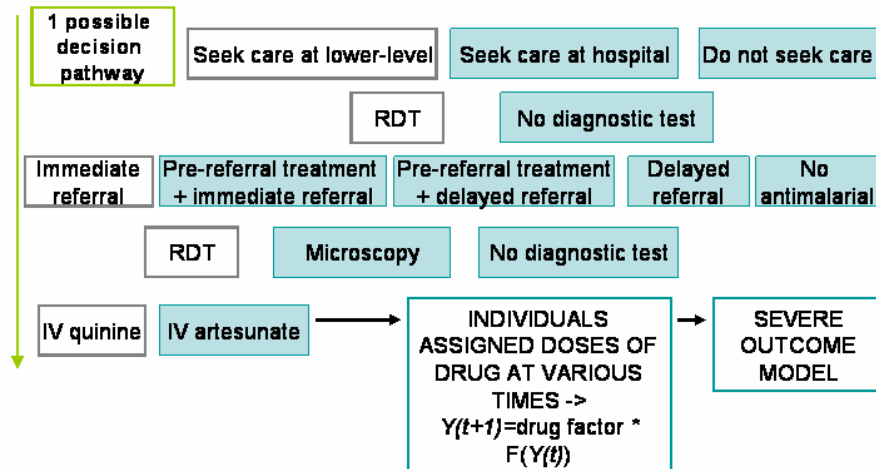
1 possible decision pathway

Seek care at lower-level

Seek care at hospital

Do not seek care

RDT

No diagnostic test

Immediate referral

Pre-referral treatment + immediate referral

Pre-referral treatment + delayed referral

Delayed referral

No antimalarial

RDT

Microscopy

No diagnostic test

IV quinine

IV artesunate

INDIVIDUALS ASSIGNED DOSES OF DRUG AT VARIOUS TIMES -> $Y(t+1)$=drug factor * F($Y(t)$)

SEVERE OUTCOME MODEL